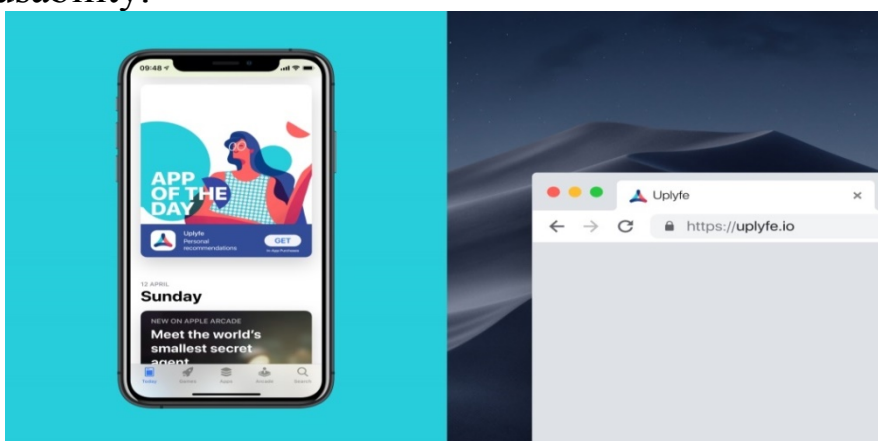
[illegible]usability.

09:48

APP OF THE DAY

Uplyfe
Personal recommendations

GET
In-App Purchases

12 APRIL
Sunday

NEW ON APPLE ARCADE
Meet the world's smallest secret agent

Today
Games
Apps
Arcade
Search

Uplyfe
×

https://uplyfe.io